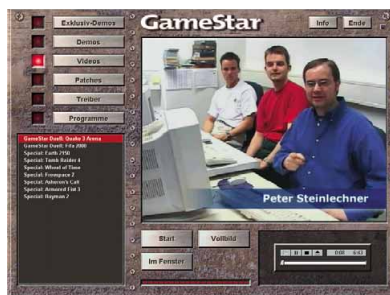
Exklusiv-Demos
Demos
Videos
Patches
Treiber
Programme

GameStar

Info
Ende

GameStar Duell: Quake 3 Arena
GameStar Duell: Fifa 2000
Special: Earth 2150
Special: Tomb Raider 4
Special: Wheel of Time
Special: Freespace 2
Special: Asheron's Call
Special: Armored Fist 3
Special: Rayman 2

Peter Steinlechner

Start
Vollbild
Im Fenster

0:00
6:43